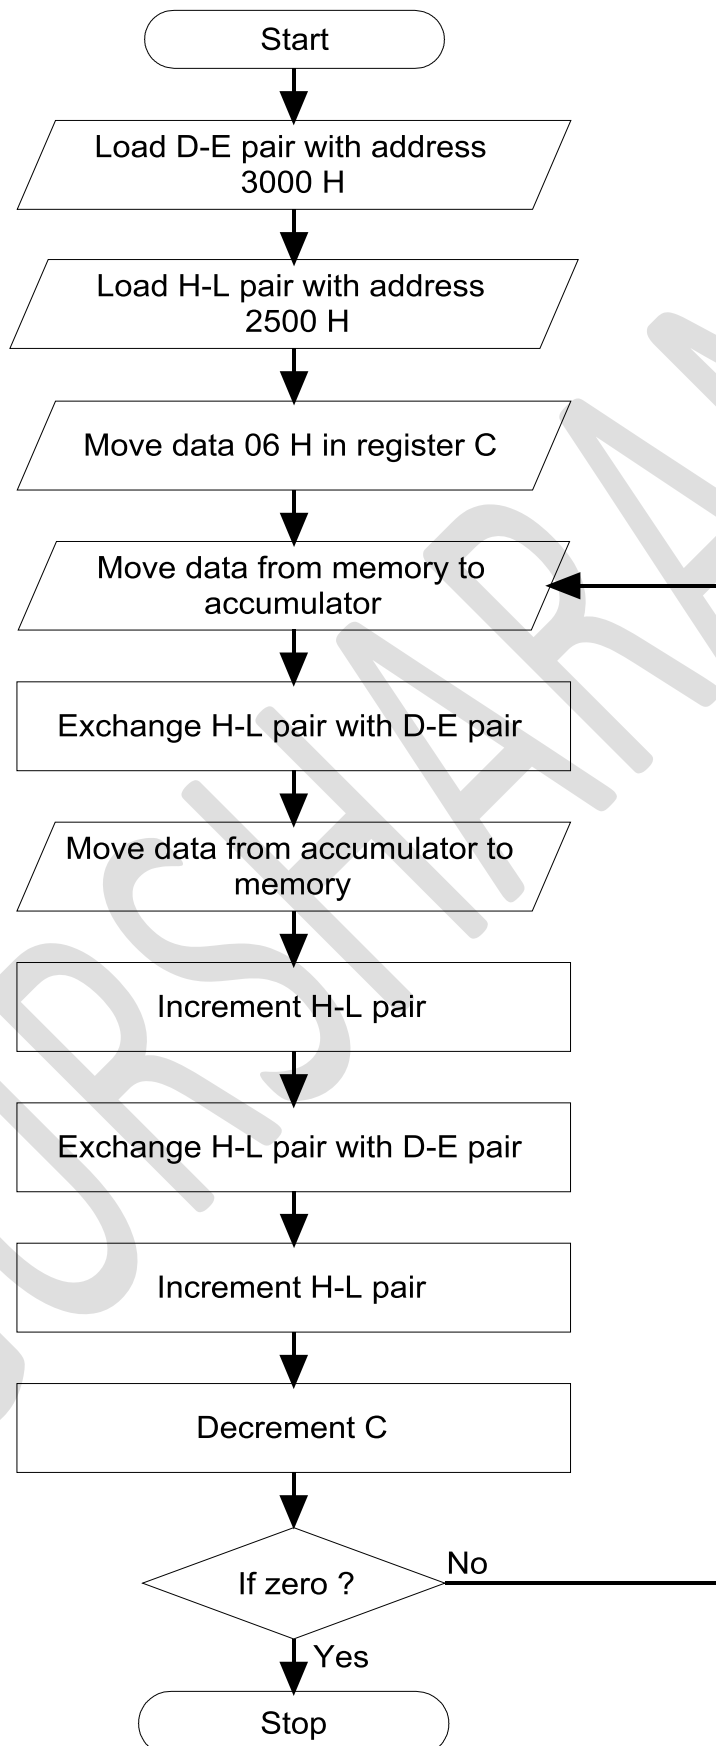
Start

Load D-E pair with address 3000 H

Load H-L pair with address 2500 H

Move data 06 H in register C

Move data from memory to accumulator

Exchange H-L pair with D-E pair

Move data from accumulator to memory

Increment H-L pair

Exchange H-L pair with D-E pair

Increment H-L pair

Decrement C

If zero ?

No

Yes

Stop